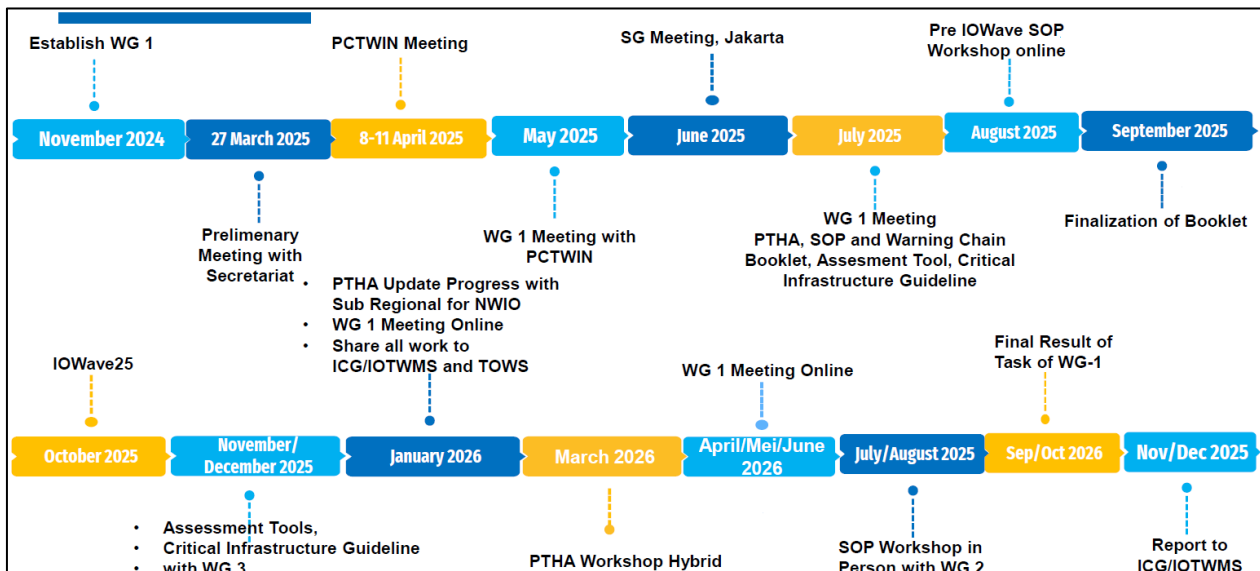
Establish WG 1

PCTWIN Meeting

SG Meeting, Jakarta

Pre IOWave SOP Workshop online

November 2024

27 March 2025

8-11 April 2025

May 2025

June 2025

July 2025

August 2025

September 2025

Prelimenary Meeting with Secretariat

WG 1 Meeting with PCTWIN

WG 1 Meeting PTHA, SOP and Warning Chain Booklet, Assesment Tool, Critical Infrastructure Guideline

Finalization of Booklet

• PTHA Update Progress with Sub Regional for NWIO
• WG 1 Meeting Online
• Share all work to ICG/IOTWMS and TOWS

IOWave25

WG 1 Meeting Online

Final Result of Task of WG-1

October 2025

November/ December 2025

January 2026

March 2026

April/Mei/June 2026

July/August 2025

Sep/Oct 2026

Nov/Dec 2025

• Assessment Tools,
• Critical Infrastructure Guideline
• with WG 3

PTHA Workshop Hybrid

SOP Workshop in Person with WG 2

Report to ICG/IOTWMS